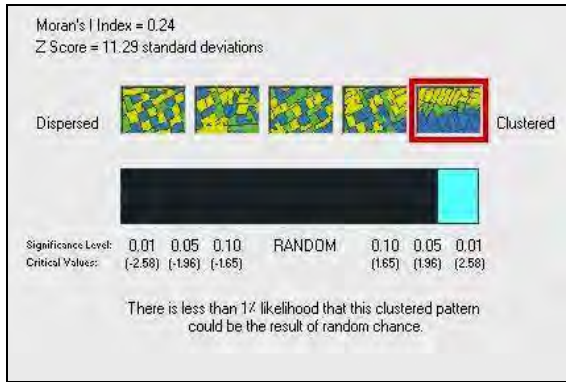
Moran's I Index = 0.24
Z Score = 11.29 standard deviations

Dispersed

Clustered

Significance Level: 0.01 0.05 0.10 RANDOM 0.10 0.05 0.01
Critical Values: (-2.58) (-1.96) (-1.65) (1.65) (1.96) (2.58)

There is less than 1% likelihood that this clustered pattern could be the result of random chance.